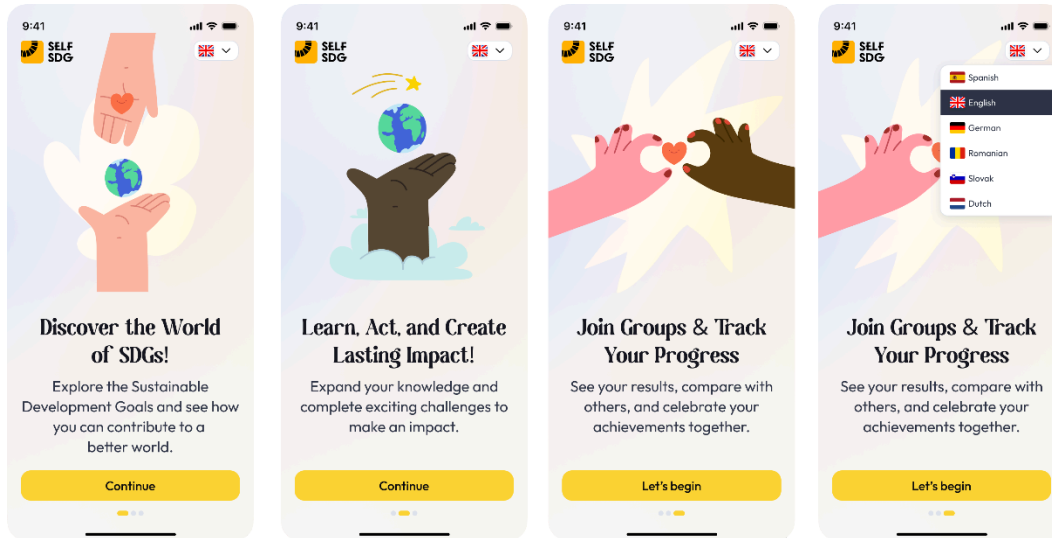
9:41

SELF SDG

Discover the World of SDGs!

Explore the Sustainable Development Goals and see how you can contribute to a better world.

Continue

9:41

SELF SDG

Learn, Act, and Create Lasting Impact!

Expand your knowledge and complete exciting challenges to make an impact.

Continue

9:41

SELF SDG

Join Groups & Track Your Progress

See your results, compare with others, and celebrate your achievements together.

Let's begin

9:41

SELF SDG

Spanish
English
German
Romanian
Slovak
Dutch

Join Groups & Track Your Progress

See your results, compare with others, and celebrate your achievements together.

Let's begin